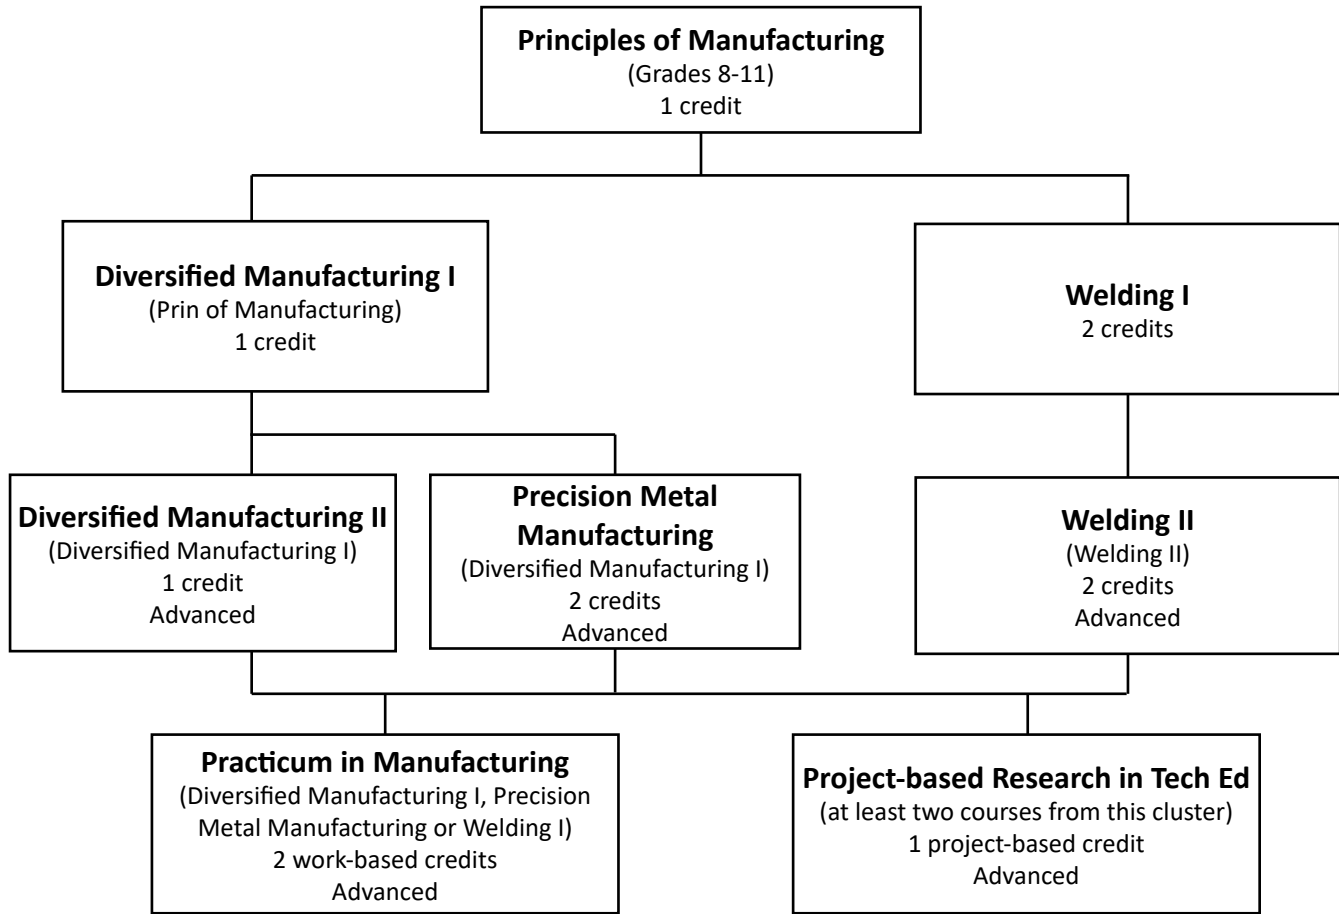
Principles of Manufacturing
(Grades 8-11)
1 credit

Diversified Manufacturing I
(Prin of Manufacturing)
1 credit

Welding I
2 credits

Diversified Manufacturing II
(Diversified Manufacturing I)
1 credit
Advanced

Precision Metal Manufacturing
(Diversified Manufacturing I)
2 credits
Advanced

Welding II
(Welding II)
2 credits
Advanced

Practicum in Manufacturing
(Diversified Manufacturing I, Precision Metal Manufacturing or Welding I)
2 work-based credits
Advanced

Project-based Research in Tech Ed
(at least two courses from this cluster)
1 project-based credit
Advanced